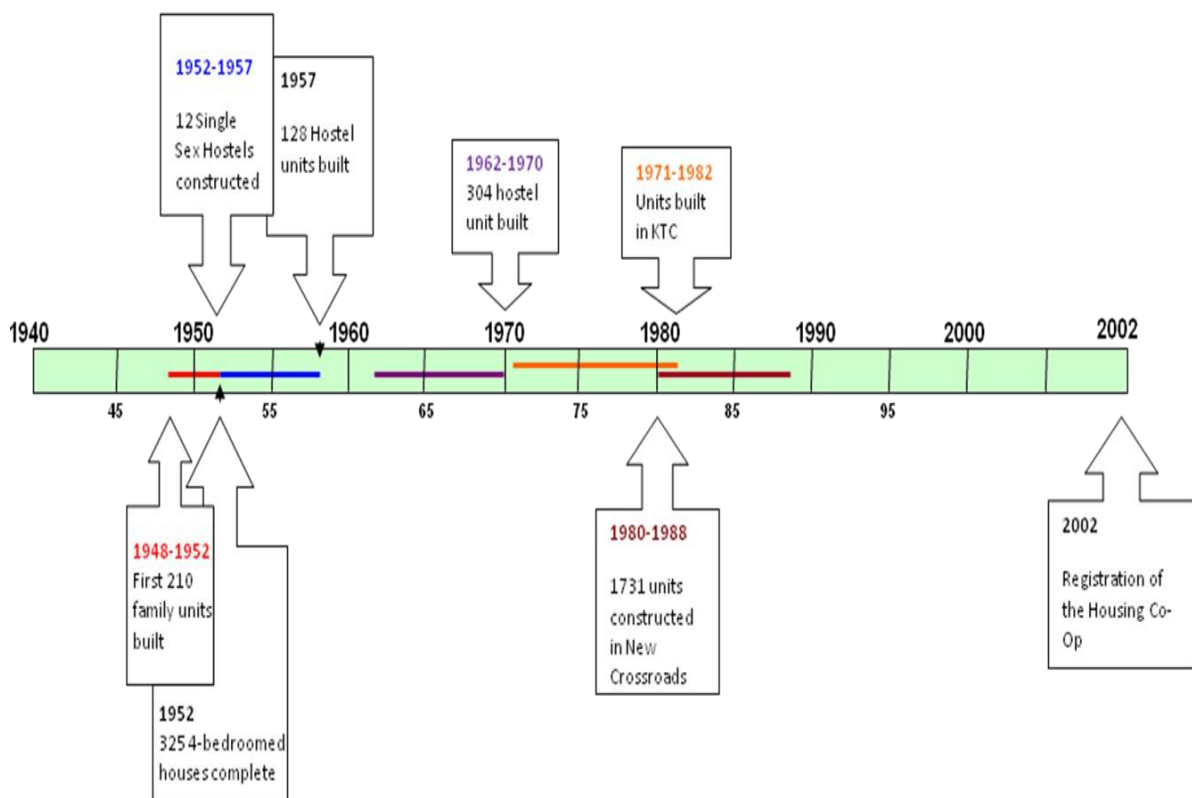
1952-1957
12 Single Sex Hostels constructed

1957
128 Hostel units built

1962-1970
304 hostel unit built

1971-1982
Units built in KTC

1940
1950
1960
1970
1980
1990
2000
2002

45
55
65
75
85
95

1948-1952
First 210 family units built

1952
325 4-bedroomed houses complete

1980-1988
1731 units constructed in New Crossroads

2002
Registration of the Housing Co-Op